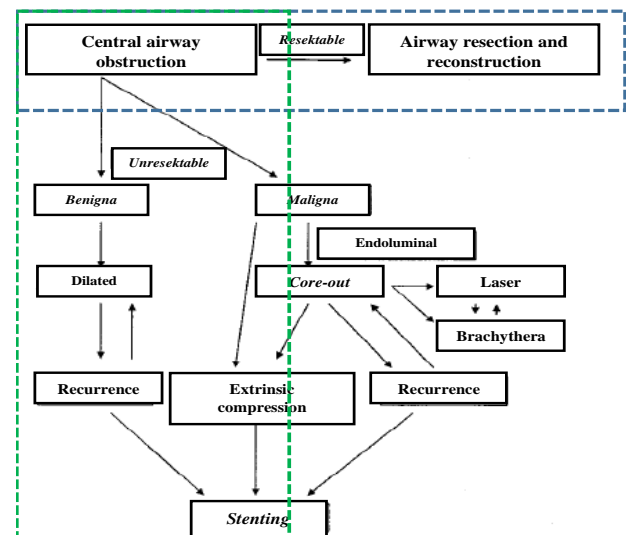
Central airway obstruction

Resektable

Airway resection and reconstruction

Unresektable

Benigna

Maligna

Endoluminal

Dilated

Core-out

Laser

Brachythera

Recurrence

Extrinsic compression

Recurrence

Stenting